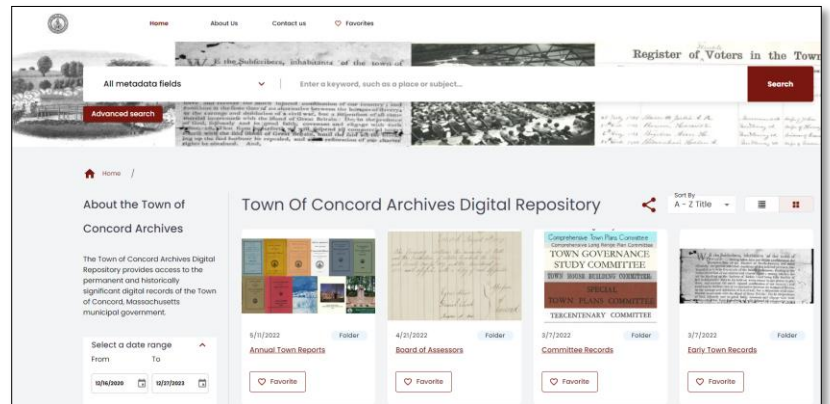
Home About Us Contact us Favorites

We the Subscribers, inhabitants of the town of

Register of Voters in the Town

All metadata fields

Enter a keyword, such as a place or subject...

Search

Advanced search

Home /

About the Town of Concord Archives

The Town of Concord Archives Digital Repository provides access to the permanent and historically significant digital records of the Town of Concord, Massachusetts municipal government.

Select a date range

From To

12/16/2020 12/27/2023

Town Of Concord Archives Digital Repository

Sort By
A - Z Title

Comprehensive Town Plans Committee
Comprehensive Long Range Plan Committee
TOWN GOVERNANCE STUDY COMMITTEE
TOWN HOUSE BUILDING COMMITTEE
SPECIAL TOWN PLANS COMMITTEE
TERCENTENARY COMMITTEE

5/11/2022 Folder
Annual Town Reports
Favorite

4/21/2022 Folder
Board of Assessors
Favorite

3/7/2022 Folder
Committee Records
Favorite

3/7/2022 Folder
Early Town Records
Favorite